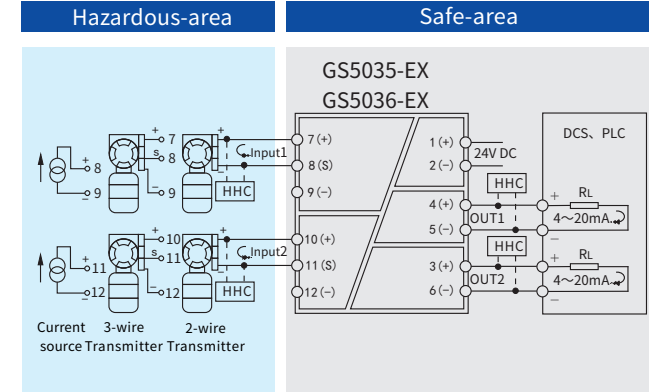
Hazardous-area

Safe-area

GS5035-EX
GS5036-EX

+ 8
− 9

+ 7
s 8
− 9

Input1

HHC

7 (+)
8 (S)
9 (−)

1 (+)
2 (−)

24V DC

HHC

4 (+)
5 (−)

OUT1

DCS、PLC

+
RL
4～20mA
−

+ 11
− 12

+ 10
s 11
− 12

Input2

HHC

10 (+)
11 (S)
12 (−)

HHC

3 (+)
6 (−)

OUT2

+
RL
4～20mA
−

Current source

3-wire Transmitter

2-wire Transmitter